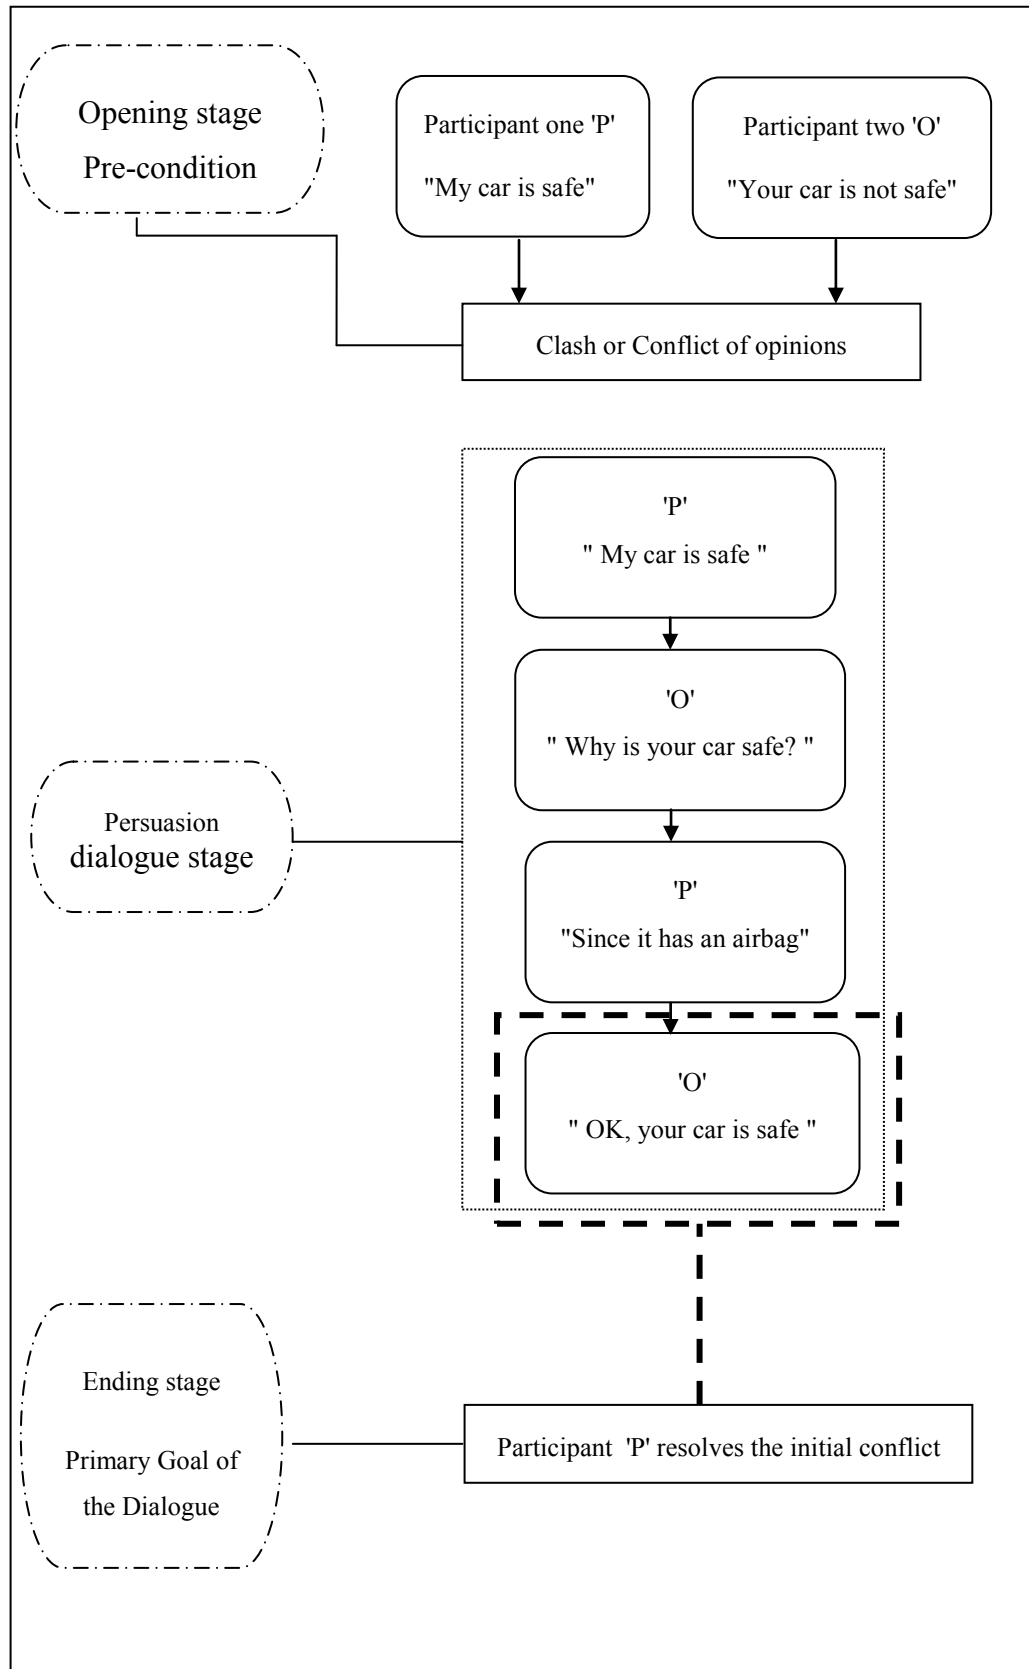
Opening stage
Pre-condition

Participant one 'P'
"My car is safe"

Participant two 'O'
"Your car is not safe"

Clash or Conflict of opinions

Persuasion
dialogue stage

'P'
" My car is safe "

'O'
" Why is your car safe? "

'P'
"Since it has an airbag"

'O'
" OK, your car is safe "

Ending stage
Primary Goal of the Dialogue

Participant 'P' resolves the initial conflict